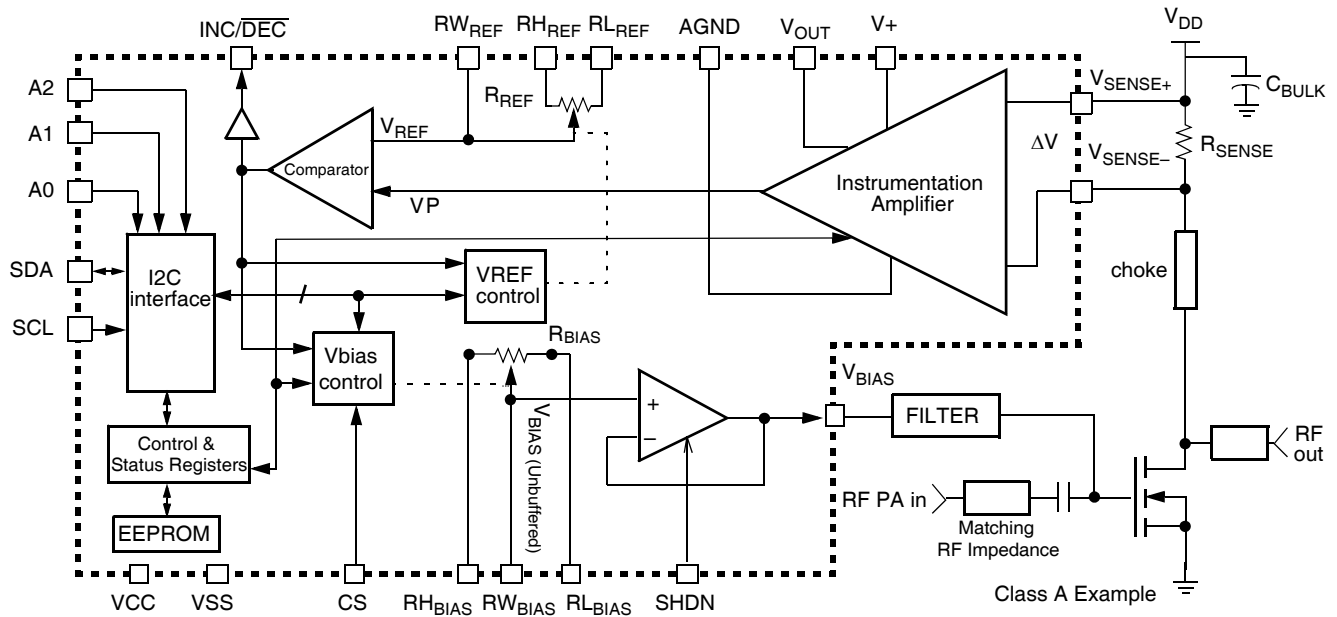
INC/$\overline{DEC}$

RW$_{REF}$ RH$_{REF}$ RL$_{REF}$

AGND V$_{OUT}$ V+

V$_{DD}$

A2

A1

A0

R$_{REF}$

V$_{REF}$

Comparator

V$_{SENSE+}$

C$_{BULK}$

$\Delta$V

V$_{SENSE-}$

R$_{SENSE}$

Instrumentation Amplifier

VP

SDA

I2C interface

VREF control

SCL

choke

R$_{BIAS}$

Vbias control

V$_{BIAS}$

+

–

V$_{BIAS}$ (Unbuffered)

FILTER

Control & Status Registers

RF out

RF PA in

Matching RF Impedance

EEPROM

VCC VSS CS RH$_{BIAS}$ RW$_{BIAS}$ RL$_{BIAS}$ SHDN

Class A Example